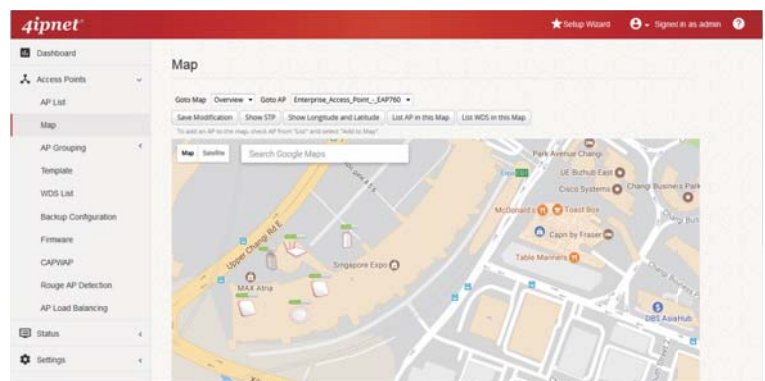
4ipnet

Setup Wizard
Signed in as admin

Dashboard
Access Points
AP List
Map
AP Grouping
Template
WDS List
Backup Configuration
Firmware
CAPWAP
Rouge AP Detection
AP Load Balancing
Status
Settings

Map

Goto Map Overview Goto AP Enterprise_Access_Point_-_EAP760

Save Modification Show STP Show Longitude and Latitude List AP in this Map List WDS in this Map

To add an AP to the map, check AP from "List" and select "Add to Map".

Map Satellite Search Google Maps

Park Avenue Changi
UE Bizhub East
Cisco Systems
Changi Business Park
McDonald's
Toast Box
Capri by Fraser
Table Manners
DBS Asia Hub
Upper Changi Rd E
Singapore Expo
MAX Atria